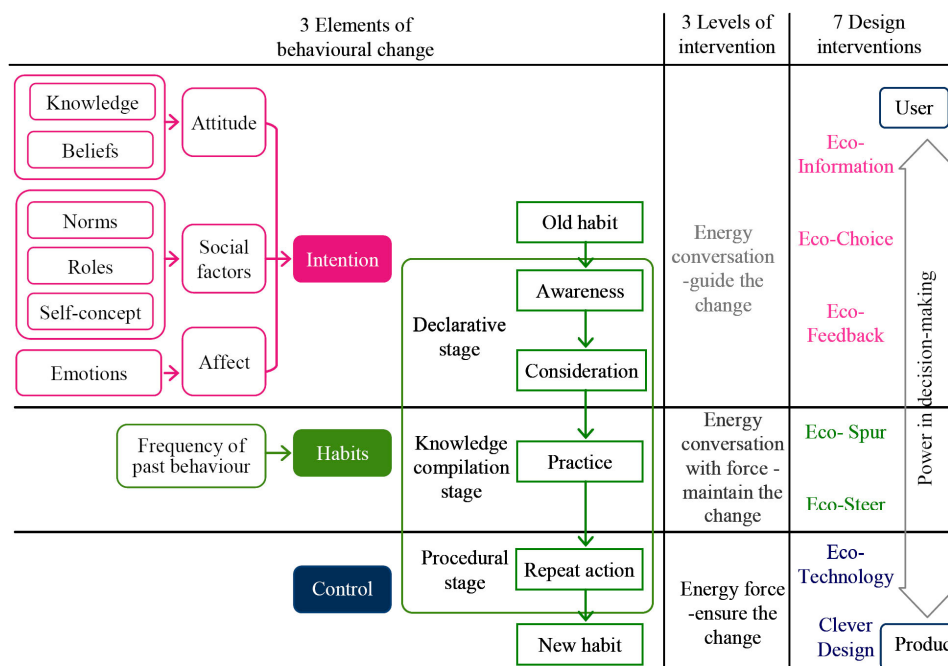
| 3 Elements of behavioural change | 3 Levels of intervention | 7 Design interventions |
|---|---|---|
| Knowledge, Beliefs → Attitude; Norms, Roles, Self-concept → Social factors; Emotions → Affect; → Intention; Old habit → Awareness → Consideration (Declarative stage) | Energy conversation -guide the change | Eco-Information, Eco-Choice, Eco-Feedback |
| Frequency of past behaviour → Habits; Practice (Knowledge compilation stage) | Energy conversation with force - maintain the change | Eco- Spur, Eco-Steer |
| Control; Repeat action (Procedural stage) → New habit | Energy force -ensure the change | Eco-Technology, Clever Design |

User

Power in decision-making

Produc